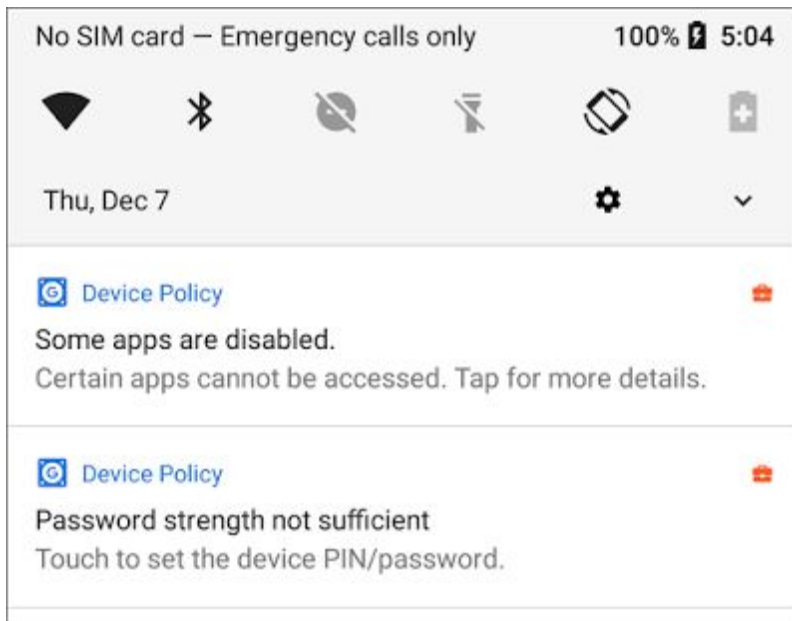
No SIM card — Emergency calls only

100% 5:04

Thu, Dec 7

Device Policy

Some apps are disabled.

Certain apps cannot be accessed. Tap for more details.

Device Policy

Password strength not sufficient

Touch to set the device PIN/password.